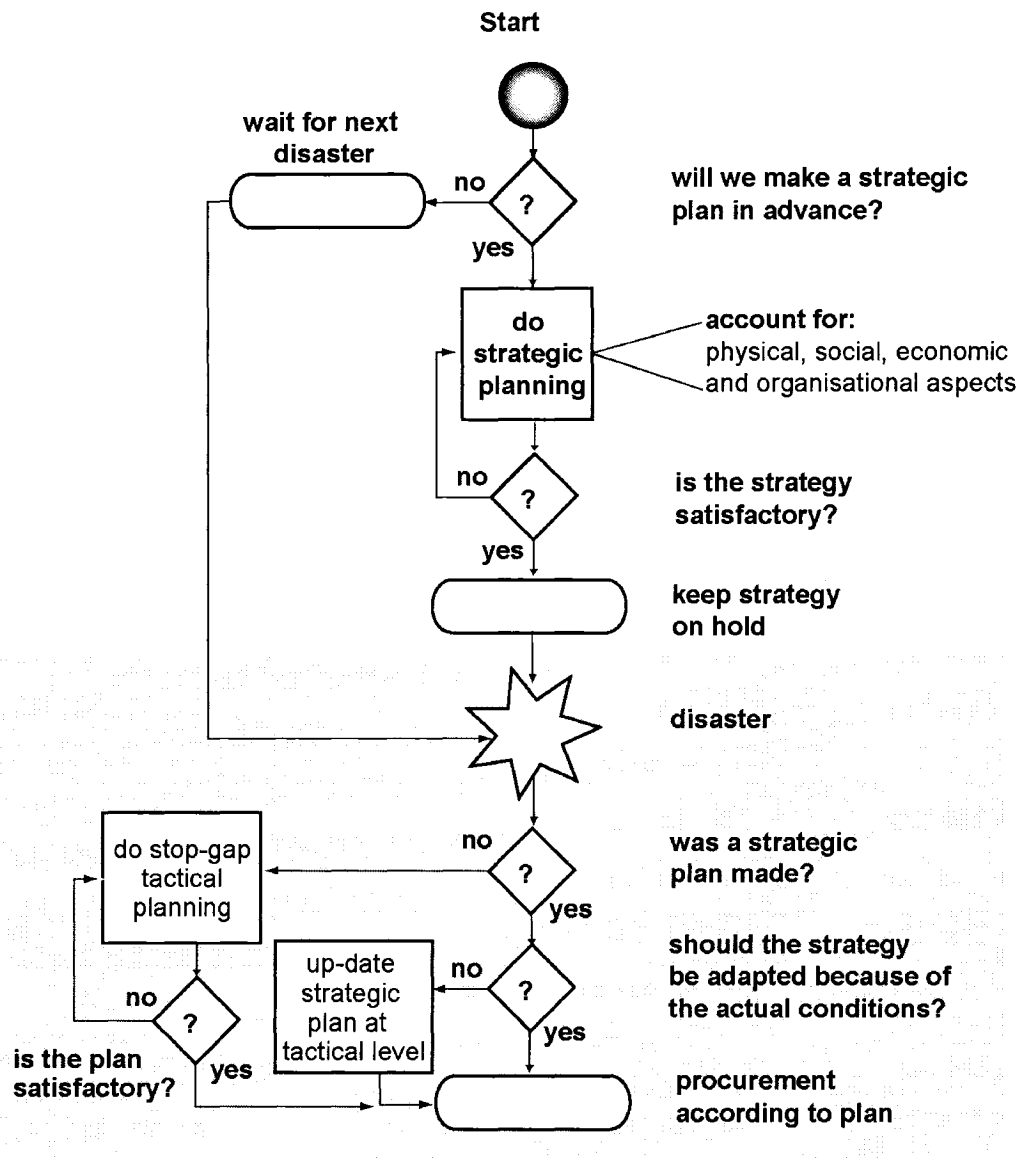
Start

wait for next disaster

no

?

will we make a strategic plan in advance?

yes

do strategic planning

account for: physical, social, economic and organisational aspects

no

?

is the strategy satisfactory?

yes

keep strategy on hold

disaster

no

?

was a strategic plan made?

do stop-gap tactical planning

yes

should the strategy be adapted because of the actual conditions?

up-date strategic plan at tactical level

no

?

yes

no

?

is the plan satisfactory?

yes

procurement according to plan